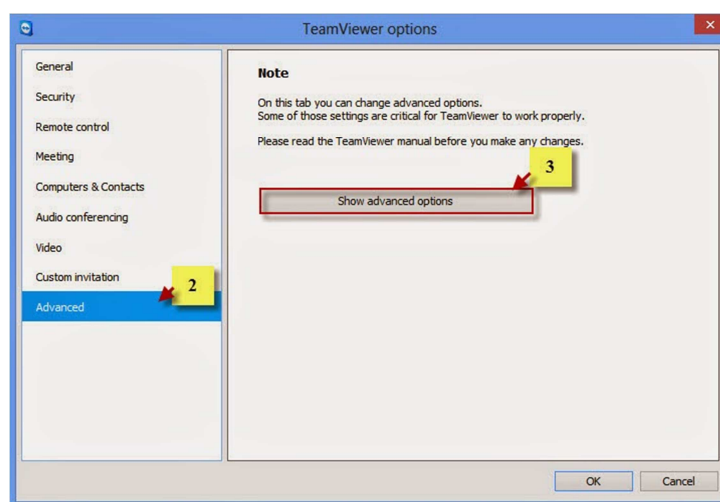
TeamViewer options

General
Security
Remote control
Meeting
Computers & Contacts
Audio conferencing
Video
Custom invitation
Advanced

2

Note

On this tab you can change advanced options.
Some of those settings are critical for TeamViewer to work properly.

Please read the TeamViewer manual before you make any changes.

3

Show advanced options

OK
Cancel